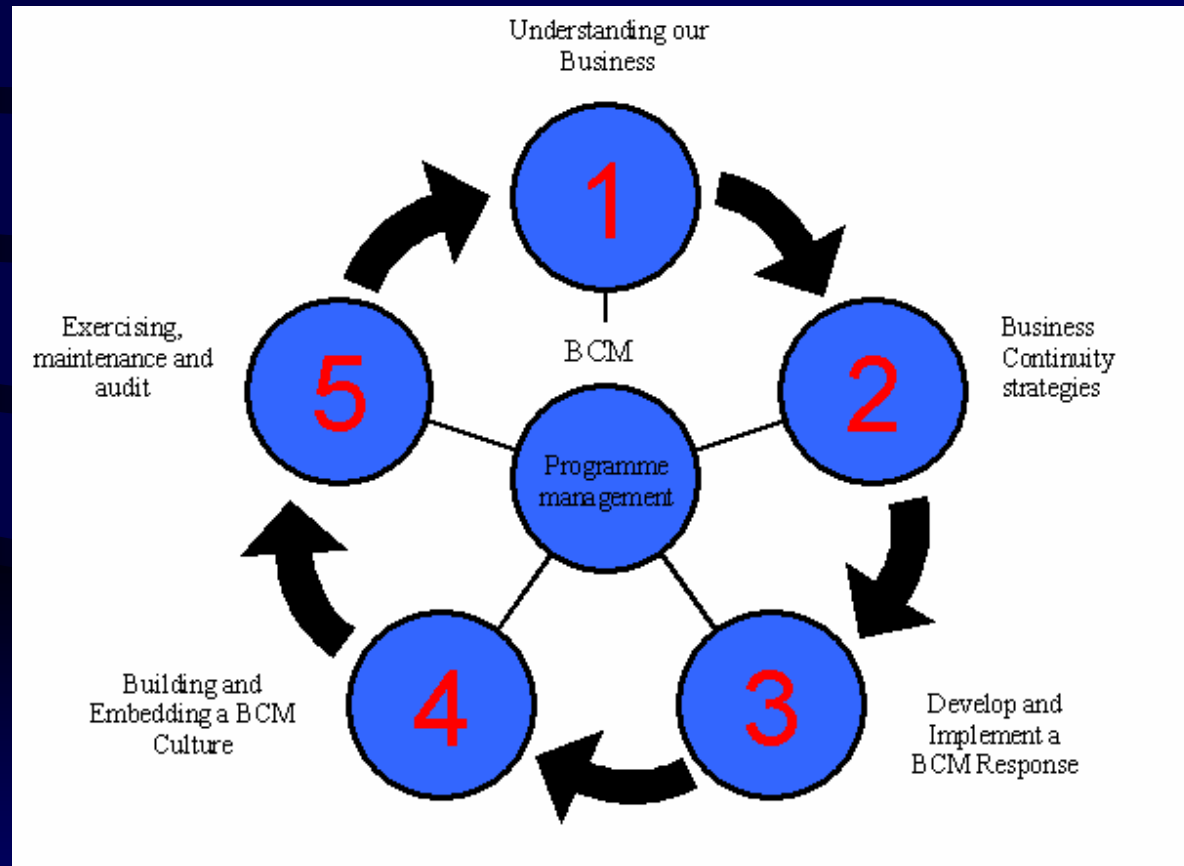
Understanding our Business

1

Exercising, maintenance and audit

BCM

Business Continuity strategies

5

Programme management

2

Building and Embedding a BCM Culture

4

3

Develop and Implement a BCM Response